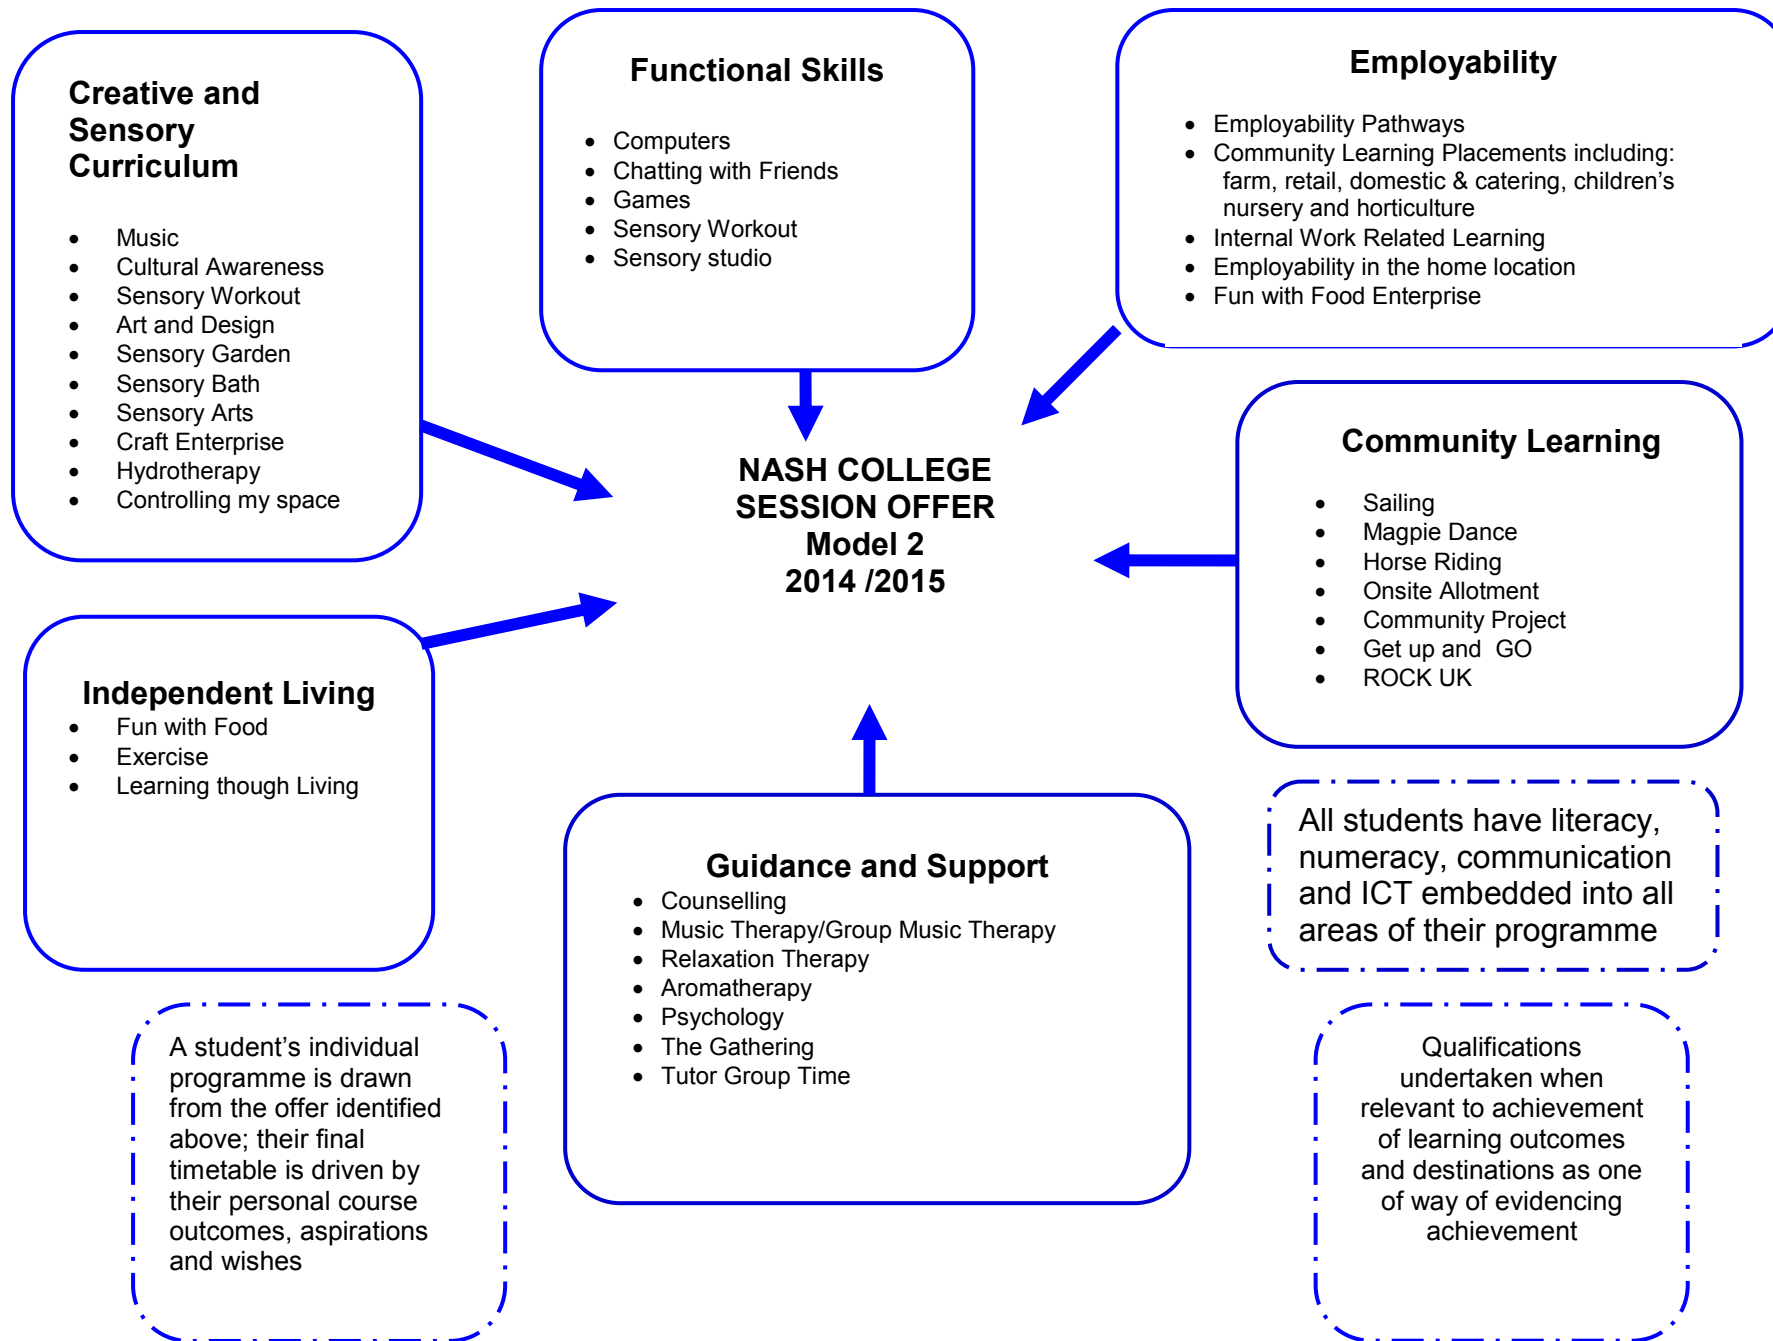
Creative and Sensory Curriculum

- Music
- Cultural Awareness
- Sensory Workout
- Art and Design
- Sensory Garden
- Sensory Bath
- Sensory Arts
- Craft Enterprise
- Hydrotherapy
- Controlling my space

Functional Skills

- Computers
- Chatting with Friends
- Games
- Sensory Workout
- Sensory studio

Employability

- Employability Pathways
- Community Learning Placements including: farm, retail, domestic & catering, children's nursery and horticulture
- Internal Work Related Learning
- Employability in the home location
- Fun with Food Enterprise

NASH COLLEGE SESSION OFFER Model 2 2014 /2015

Community Learning

- Sailing
- Magpie Dance
- Horse Riding
- Onsite Allotment
- Community Project
- Get up and GO
- ROCK UK

Independent Living

- Fun with Food
- Exercise
- Learning though Living

All students have literacy, numeracy, communication and ICT embedded into all areas of their programme

Guidance and Support

- Counselling
- Music Therapy/Group Music Therapy
- Relaxation Therapy
- Aromatherapy
- Psychology
- The Gathering
- Tutor Group Time

A student's individual programme is drawn from the offer identified above; their final timetable is driven by their personal course outcomes, aspirations and wishes

Qualifications undertaken when relevant to achievement of learning outcomes and destinations as one of way of evidencing achievement